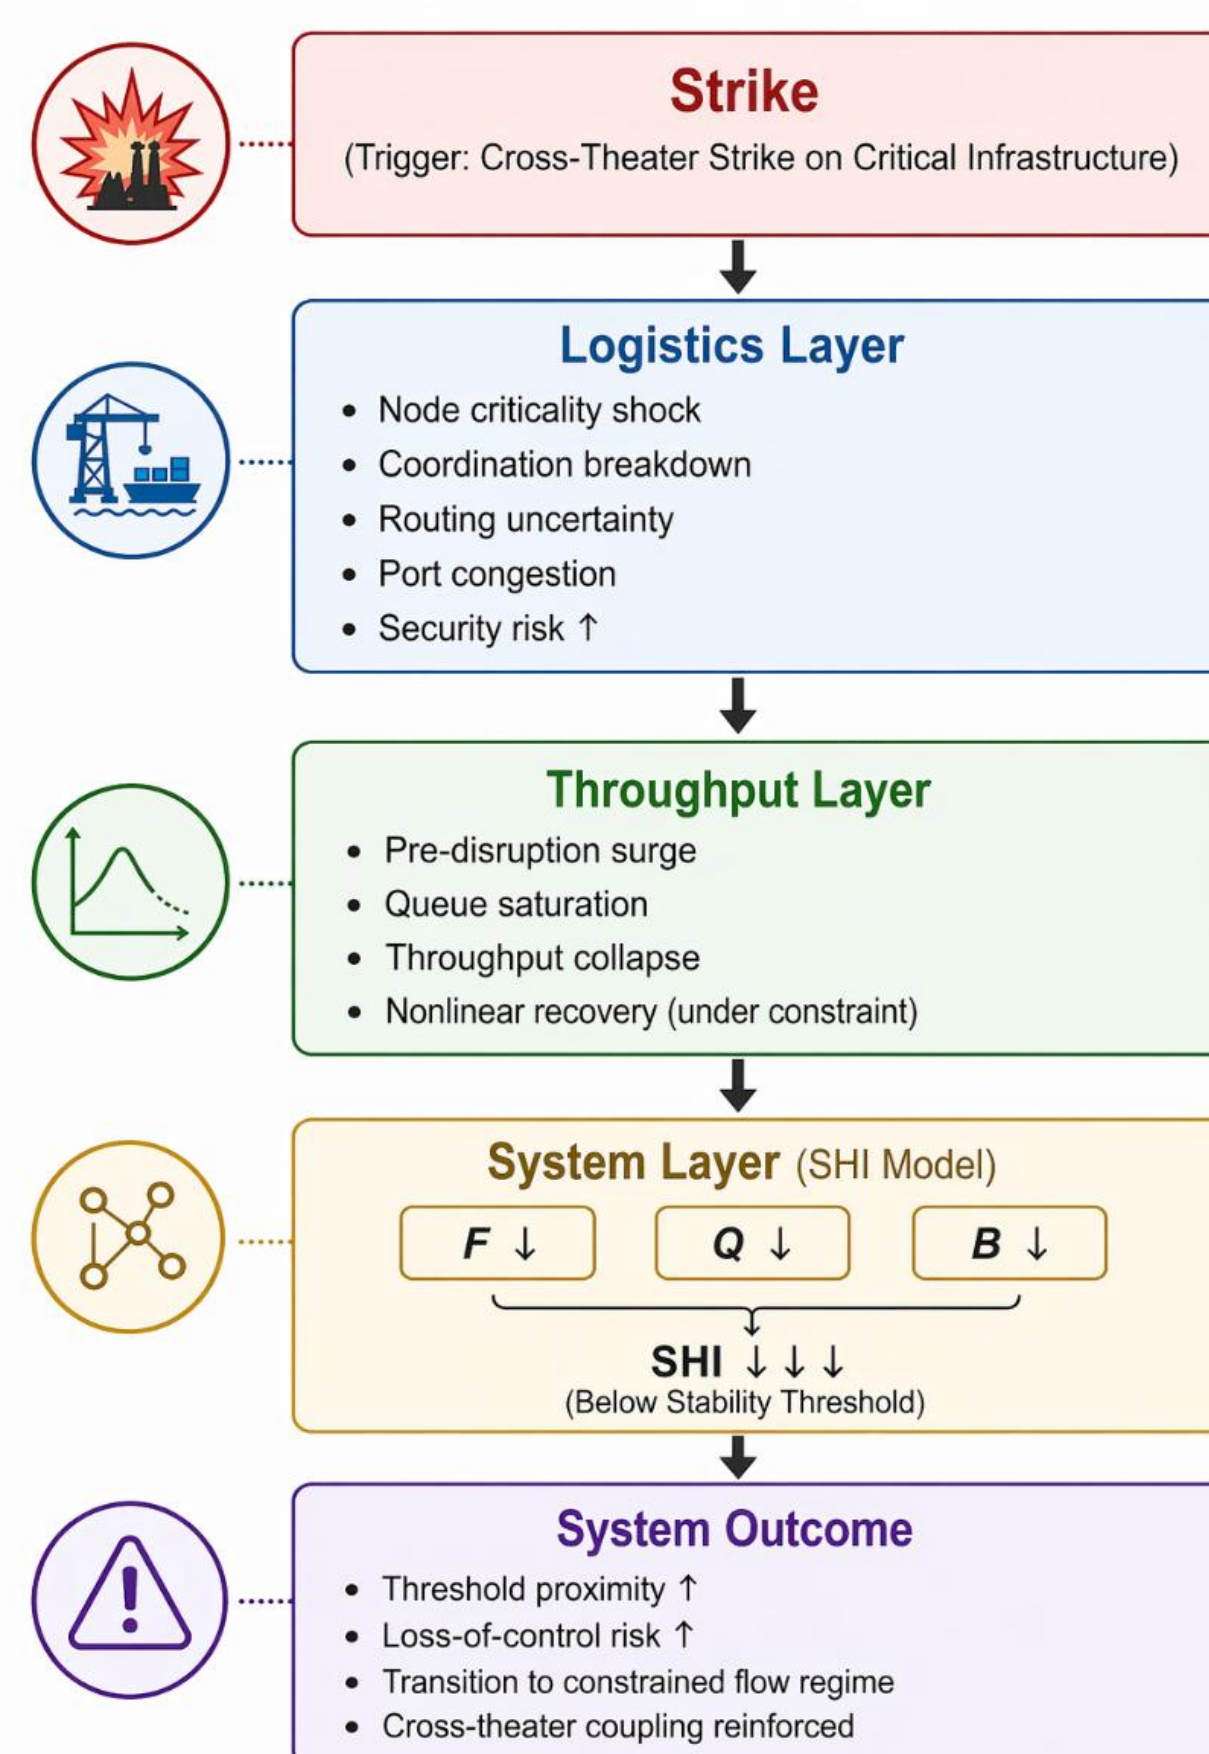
Strike

(Trigger: Cross-Theater Strike on Critical Infrastructure)

Logistics Layer

- Node criticality shock
- Coordination breakdown
- Routing uncertainty
- Port congestion
- Security risk ↑

Throughput Layer

- Pre-disruption surge
- Queue saturation
- Throughput collapse
- Nonlinear recovery (under constraint)

System Layer (SHI Model)

F ↓

Q ↓

B ↓

SHI ↓ ↓ ↓
(Below Stability Threshold)

System Outcome

- Threshold proximity ↑
- Loss-of-control risk ↑
- Transition to constrained flow regime
- Cross-theater coupling reinforced